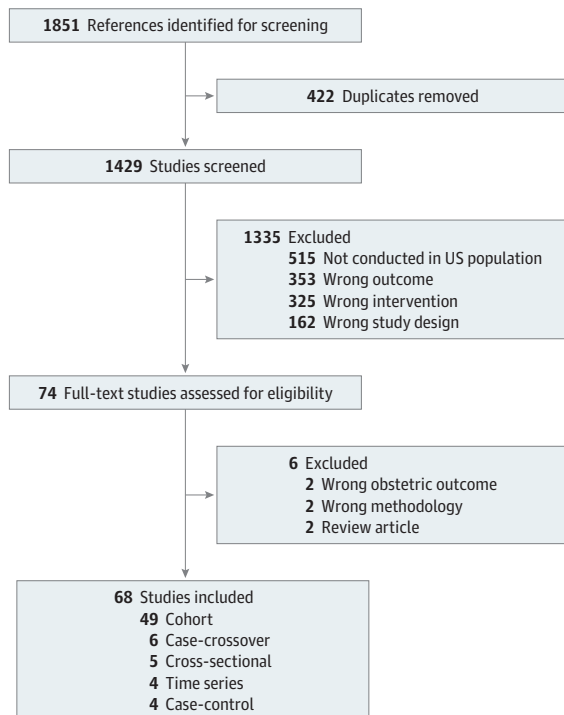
**1851** References identified for screening

**422** Duplicates removed

**1429** Studies screened

**1335** Excluded
**515** Not conducted in US population
**353** Wrong outcome
**325** Wrong intervention
**162** Wrong study design

**74** Full-text studies assessed for eligibility

**6** Excluded
**2** Wrong obstetric outcome
**2** Wrong methodology
**2** Review article

**68** Studies included
**49** Cohort
**6** Case-crossover
**5** Cross-sectional
**4** Time series
**4** Case-control